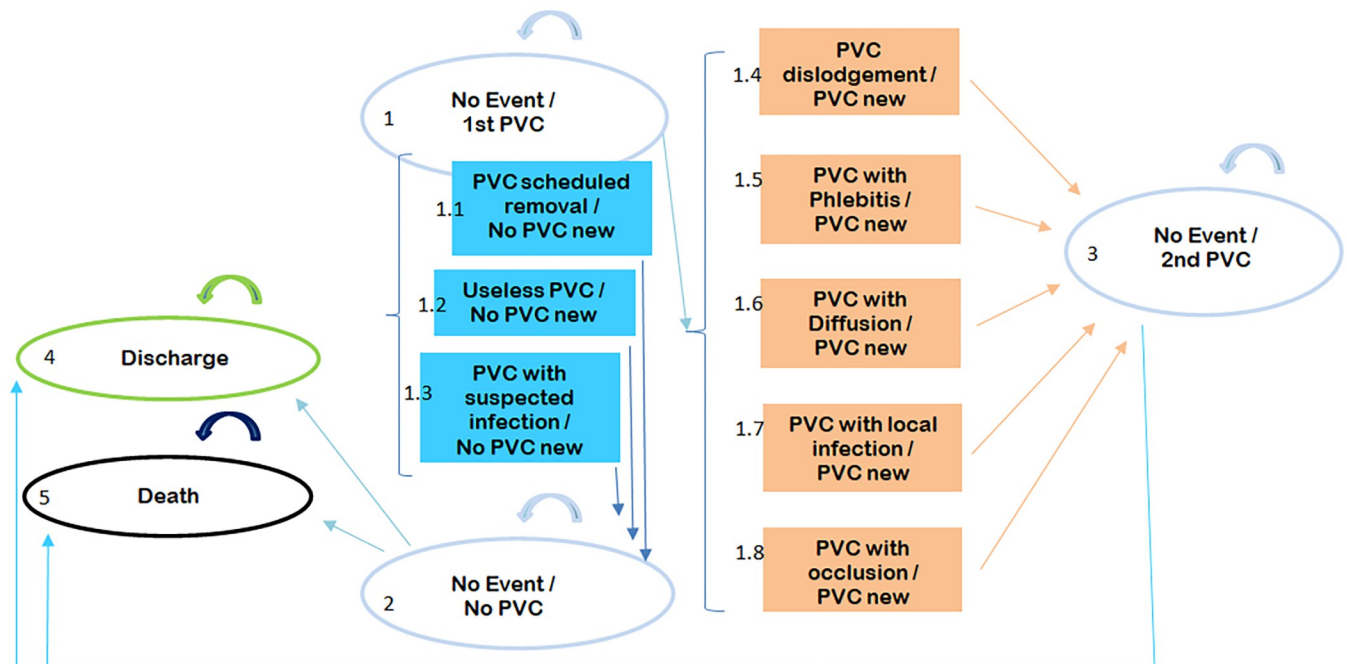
1 No Event / 1st PVC

1.1 PVC scheduled removal / No PVC new

1.2 Useless PVC / No PVC new

1.3 PVC with suspected infection / No PVC new

2 No Event / No PVC

1.4 PVC dislodgement / PVC new

1.5 PVC with Phlebitis / PVC new

1.6 PVC with Diffusion / PVC new

1.7 PVC with local infection / PVC new

1.8 PVC with occlusion / PVC new

3 No Event / 2nd PVC

4 Discharge

5 Death